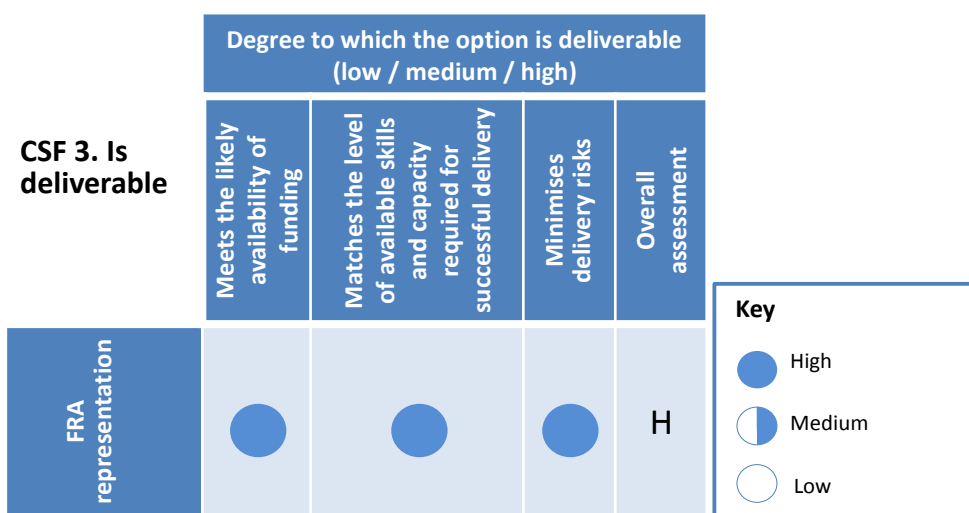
CSF 3. Is deliverable

| | Degree to which the option is deliverable (low / medium / high) | | | |
|---|---|---|---|---|
| | Meets the likely availability of funding | Matches the level of available skills and capacity required for successful delivery | Minimises delivery risks | Overall assessment |
| FRA representation | | | | H |

Key
High
Medium
Low